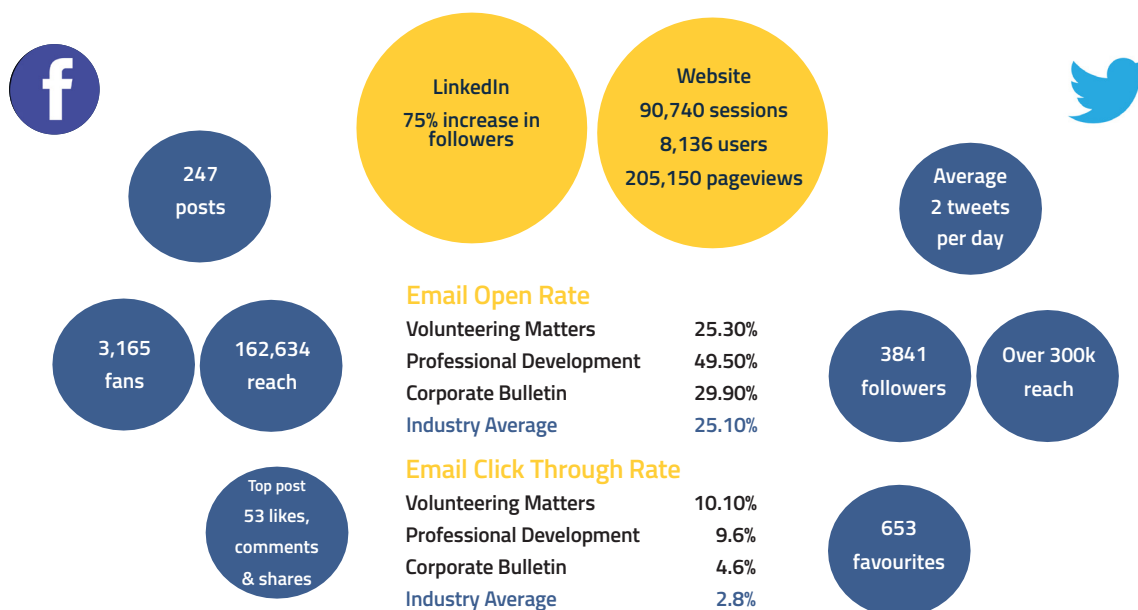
f

LinkedIn
75% increase in followers

Website
90,740 sessions
8,136 users
205,150 pageviews

247
posts

Average
2 tweets
per day

Email Open Rate

| | |
|---|---|
| Volunteering Matters | 25.30% |
| Professional Development | 49.50% |
| Corporate Bulletin | 29.90% |
| Industry Average | 25.10% |

3,165
fans

162,634
reach

3841
followers

Over 300k
reach

Email Click Through Rate

| | |
|---|---|
| Volunteering Matters | 10.10% |
| Professional Development | 9.6% |
| Corporate Bulletin | 4.6% |
| Industry Average | 2.8% |

Top post
53 likes,
comments
& shares

653
favourites